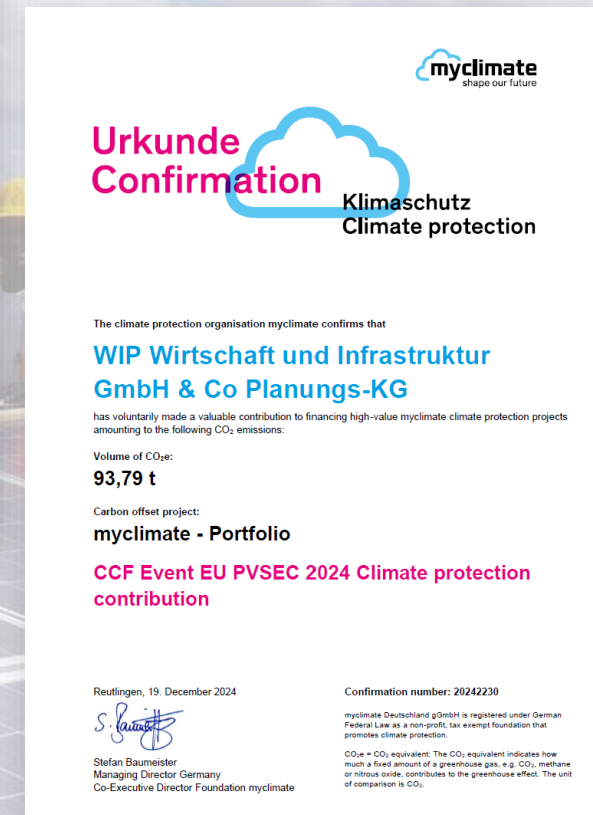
myclimate
shape our future

Urkunde
Confirmation

Klimaschutz
Climate protection

The climate protection organisation myclimate confirms that

WIP Wirtschaft und Infrastruktur GmbH & Co Planungs-KG

has voluntarily made a valuable contribution to financing high-value myclimate climate protection projects amounting to the following $CO_2$ emissions:

Volume of $CO_2e$:
93,79 t

Carbon offset project:
myclimate - Portfolio

CCF Event EU PVSEC 2024 Climate protection contribution

Reutlingen, 19. December 2024

S. Baumeister

Stefan Baumeister
Managing Director Germany
Co-Executive Director Foundation myclimate

Confirmation number: 20242230

myclimate Deutschland gGmbH is registered under German Federal Law as a non-profit, tax exempt foundation that promotes climate protection.

$CO_2e$ = $CO_2$ equivalent: The $CO_2$ equivalent indicates how much a fixed amount of a greenhouse gas, e.g. $CO_2$, methane or nitrous oxide, contributes to the greenhouse effect. The unit of comparison is $CO_2$.